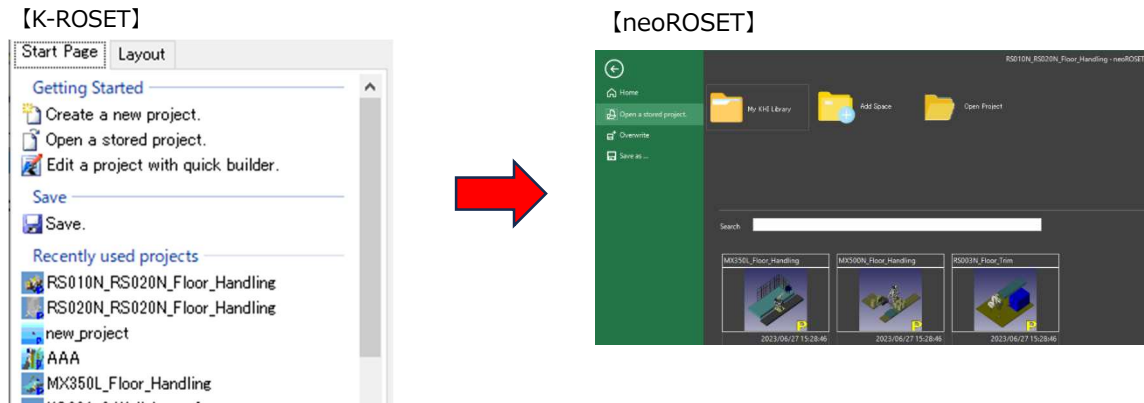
【K-ROSET】

Start Page | Layout

Getting Started

Create a new project.

Open a stored project.

Edit a project with quick builder.

Save

Save.

Recently used projects

RS010N_RS020N_Floor_Handling

RS020N_RS020N_Floor_Handling

new_project

AAA

MX350L_Floor_Handling

【neoROSET】

RS010N_RS020N_Floor_Handling - neoROSET

Home

Open a stored project.

Overwrite

Save as ...

My KHI Library

Add Space

Open Project

Search

MX350L_Floor_Handling

MX500N_Floor_Handling

RS003N_Floor_Trim

2023/06/27 15:28:46

2023/06/27 15:28:46

2023/06/27 15:28:46